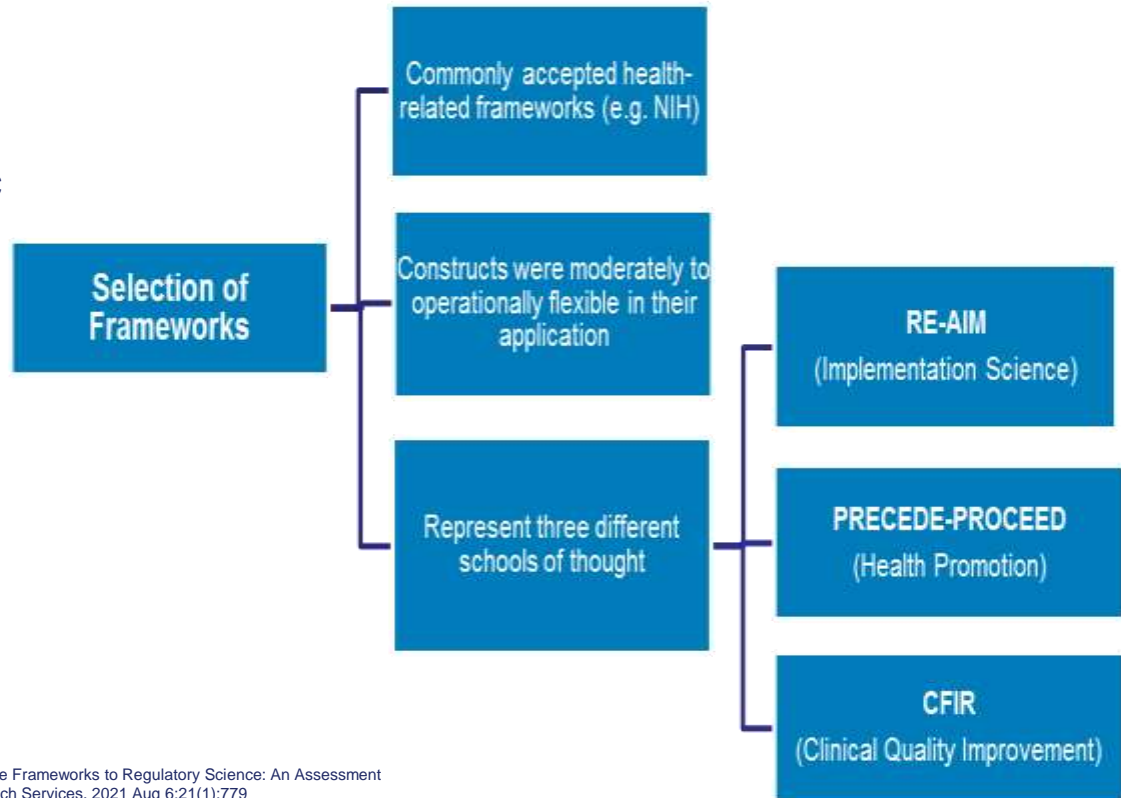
Selection of Frameworks

Commonly accepted health-related frameworks (e.g. NIH)

Constructs were moderately to operationally flexible in their application

Represent three different schools of thought

RE-AIM
(Implementation Science)

PRECEDE-PROCEED
(Health Promotion)

CFIR
(Clinical Quality Improvement)

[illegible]e Frameworks to Regulatory Science: An Assessment
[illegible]ch Services. 2021 Aug 6;21(1):779